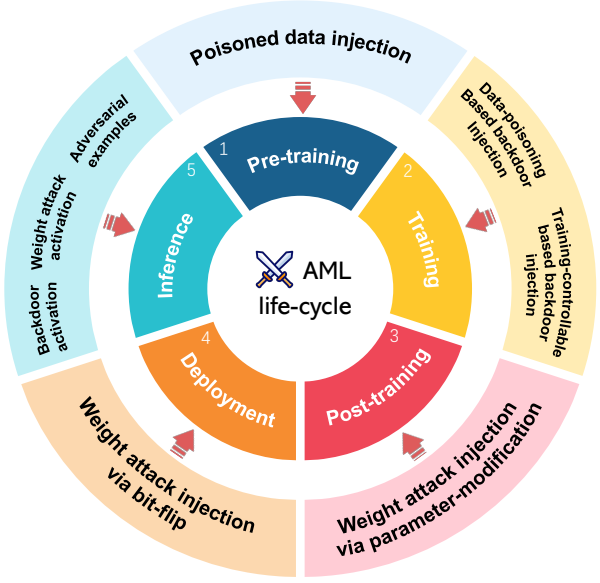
Poisoned data injection

Data-poisoning Based backdoor Injection

Training-controllable based backdoor injection

Weight attack injection via parameter-modification

Weight attack injection via bit-flip

Backdoor activation

Weight attack activation

Adversarial examples

1 Pre-training

2 Training

3 Post-training

4 Deployment

5 Inference

AML life-cycle